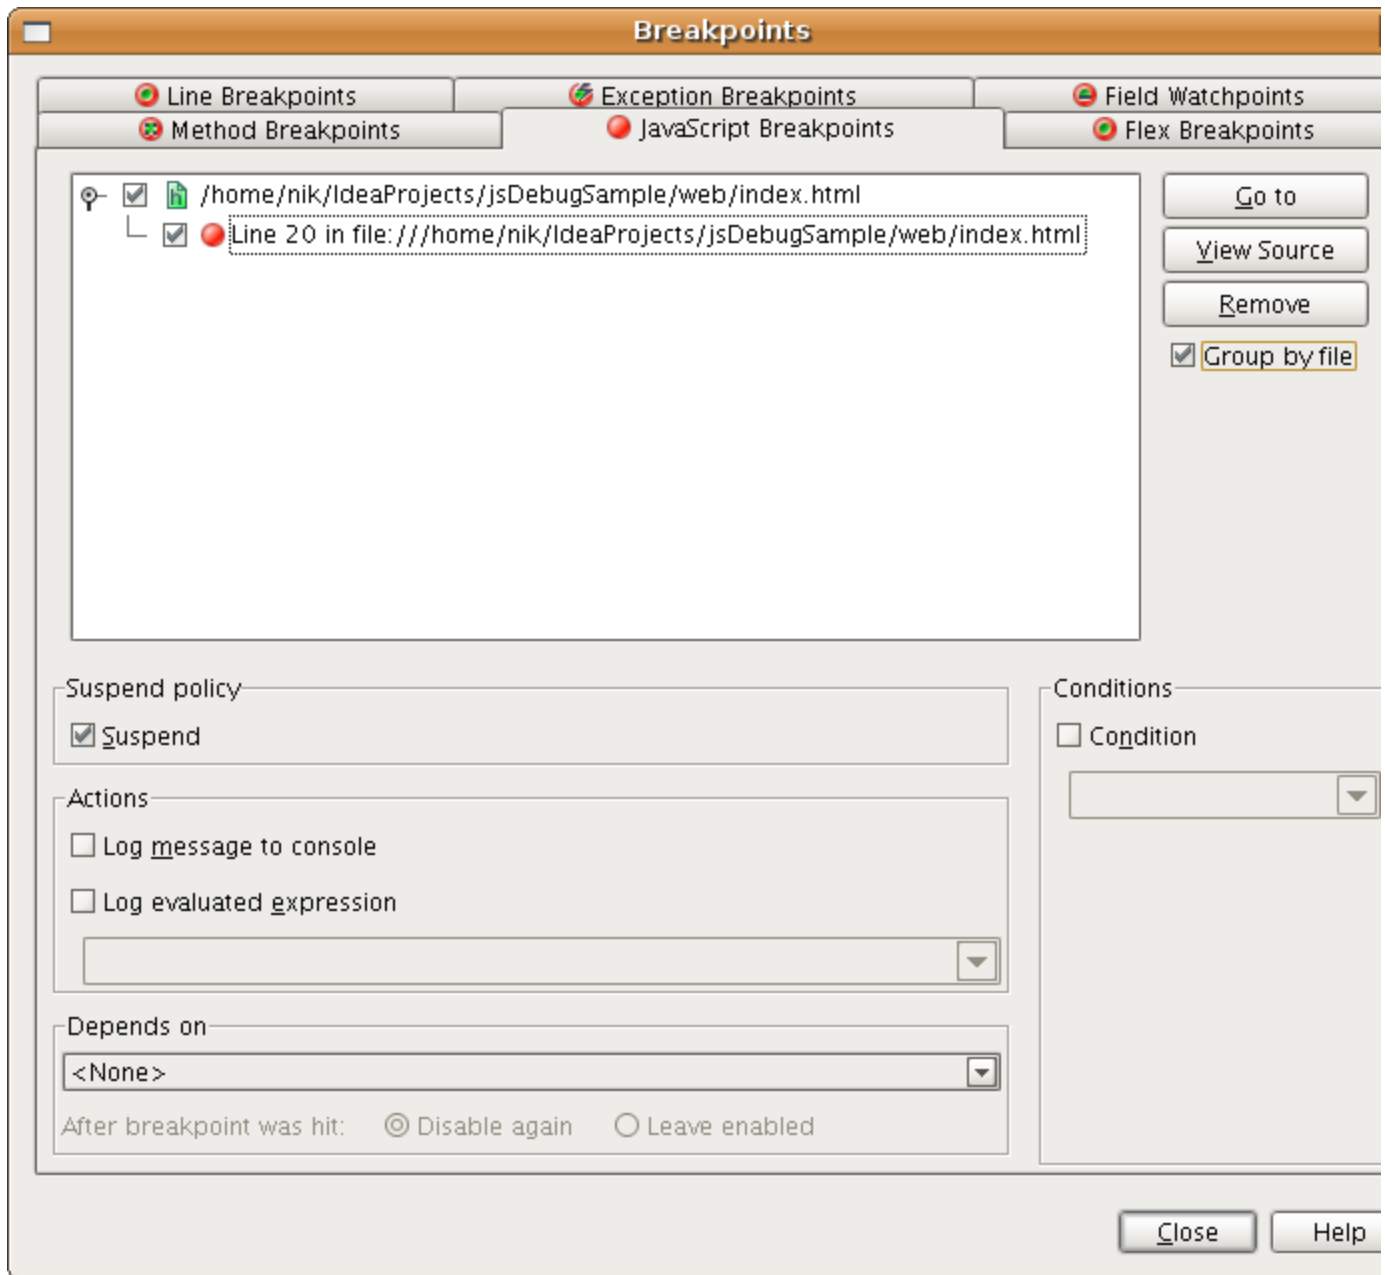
Breakpoints

Line Breakpoints
Exception Breakpoints
Field Watchpoints
Method Breakpoints
JavaScript Breakpoints
Flex Breakpoints

/home/nik/IdeaProjects/jsDebugSample/web/index.html
Line 20 in file:///home/nik/IdeaProjects/jsDebugSample/web/index.html

Go to
View Source
Remove
Group by file

Suspend policy
Suspend

Actions
Log message to console
Log evaluated expression

Depends on
<None>
After breakpoint was hit: Disable again Leave enabled

Conditions
Condition

Close
Help